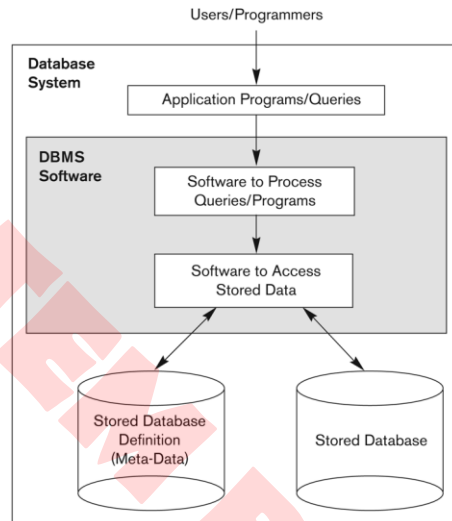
Users/Programmers

Database System

Application Programs/Queries

DBMS Software

Software to Process Queries/Programs

Software to Access Stored Data

Stored Database Definition (Meta-Data)

Stored Database